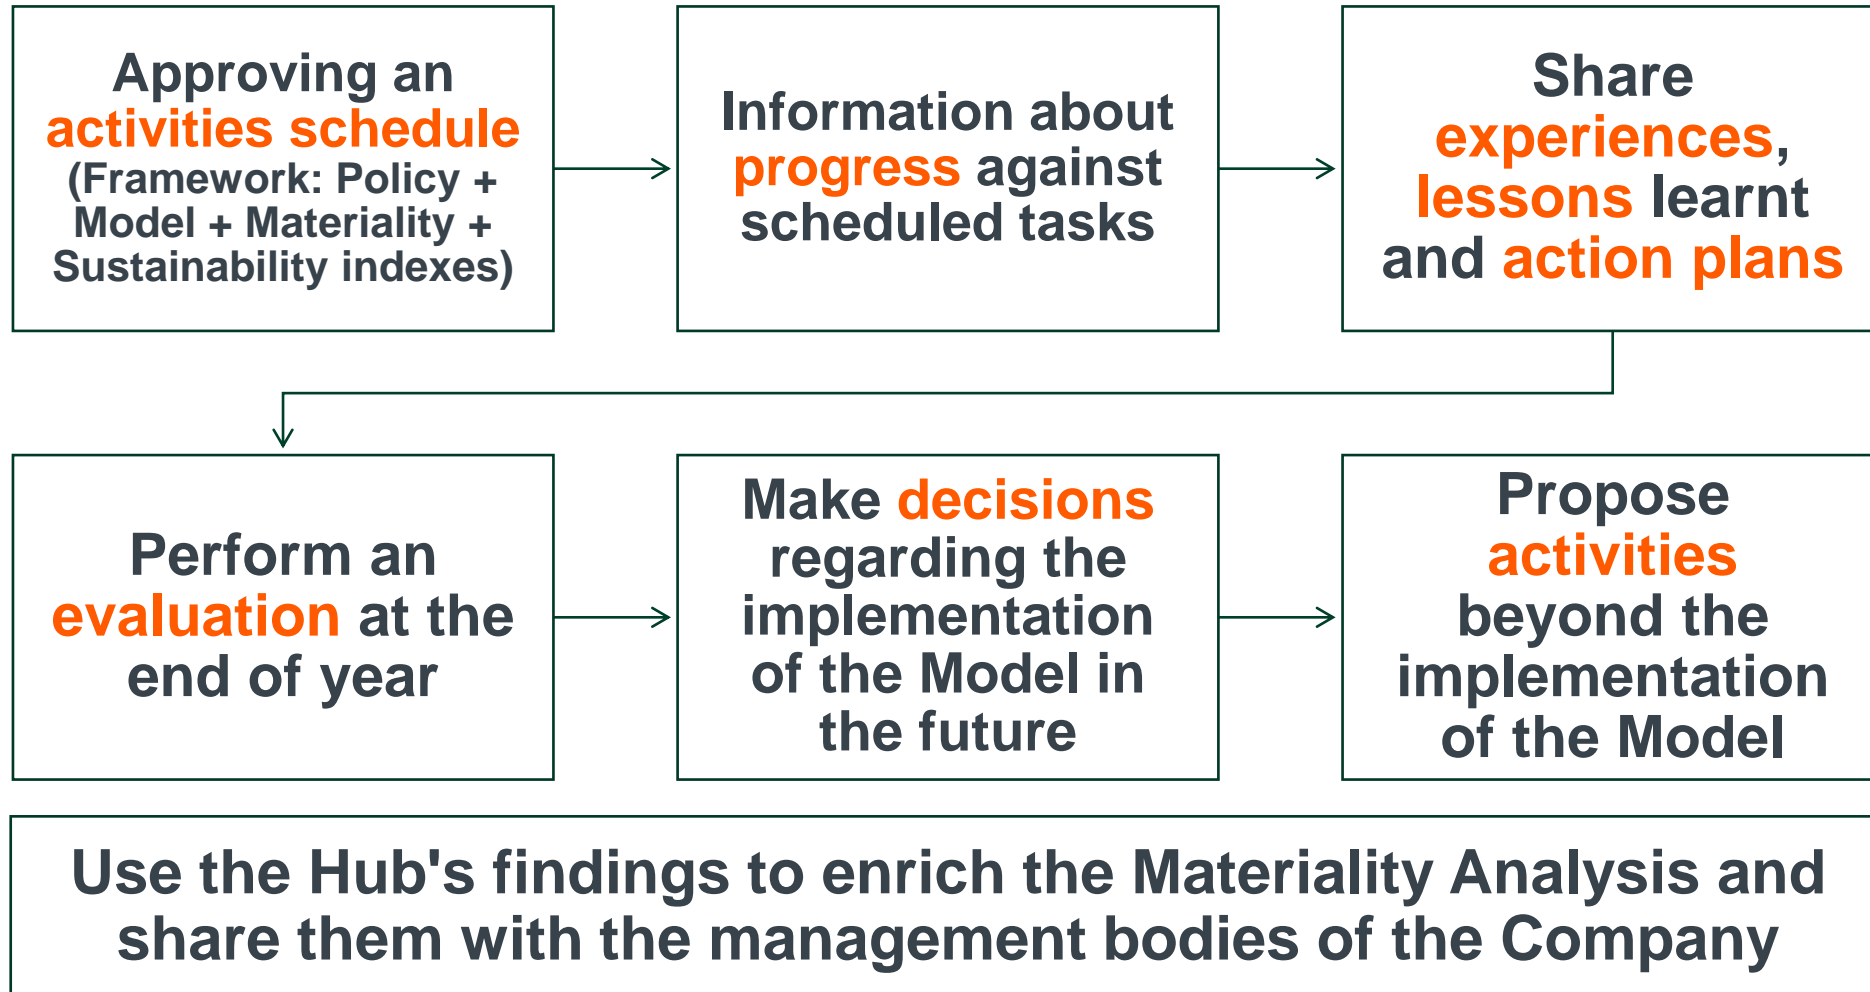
Approving an activities schedule (Framework: Policy + Model + Materiality + Sustainability indexes)

Information about progress against scheduled tasks

Share experiences, lessons learnt and action plans

Perform an evaluation at the end of year

Make decisions regarding the implementation of the Model in the future

Propose activities beyond the implementation of the Model

Use the Hub's findings to enrich the Materiality Analysis and share them with the management bodies of the Company